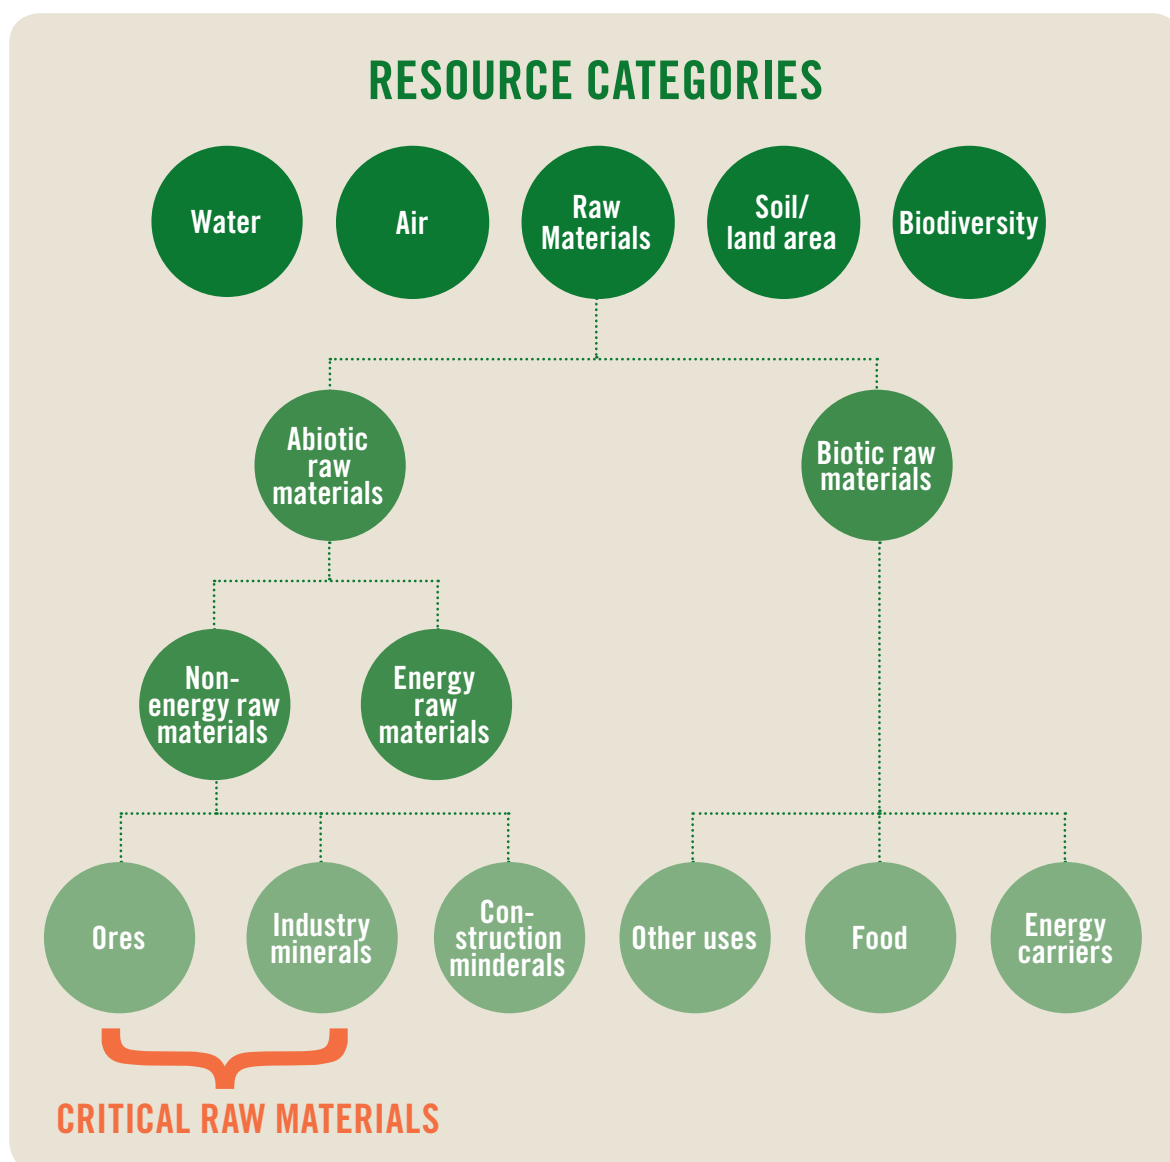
RESOURCE CATEGORIES

Water

Air

Raw Materials

Soil/ land area

Biodiversity

Abiotic raw materials

Biotic raw materials

Non-energy raw materials

Energy raw materials

Ores

Industry minerals

Construction minderals

Other uses

Food

Energy carriers

CRITICAL RAW MATERIALS